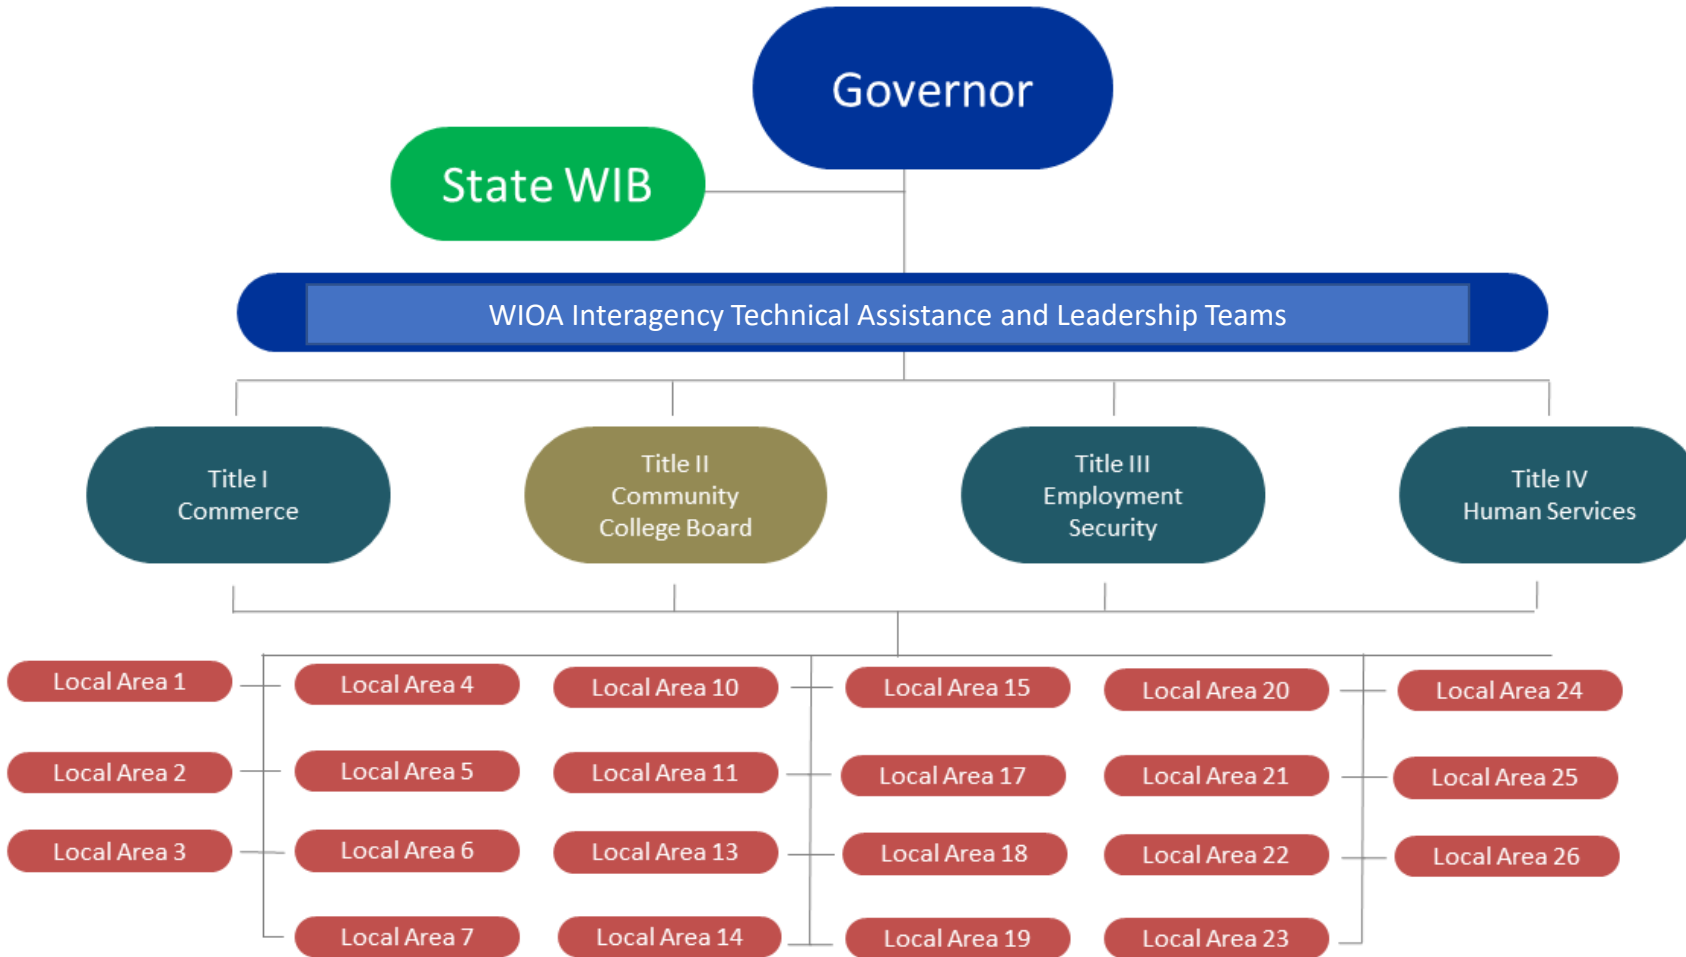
Governor

State WIB

WIOA Interagency Technical Assistance and Leadership Teams

Title I
Commerce

Title II
Community
College Board

Title III
Employment
Security

Title IV
Human Services

Local Area 1

Local Area 2

Local Area 3

Local Area 4

Local Area 5

Local Area 6

Local Area 7

Local Area 10

Local Area 11

Local Area 13

Local Area 14

Local Area 15

Local Area 17

Local Area 18

Local Area 19

Local Area 20

Local Area 21

Local Area 22

Local Area 23

Local Area 24

Local Area 25

Local Area 26